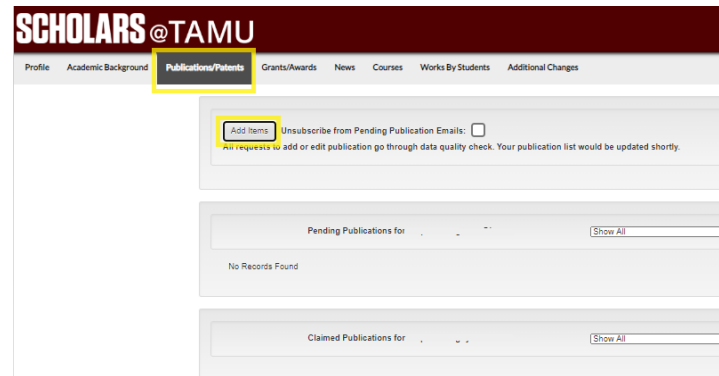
SCHOLARS @TAMU

Profile Academic Background Publications/Patents Grants/Awards News Courses Works By Students Additional Changes

Add Items Unsubscribe from Pending Publication Emails:
All requests to add or edit publication go through data quality check. Your publication list would be updated shortly.

Pending Publications for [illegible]
Show All

No Records Found

Claimed Publications for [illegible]
Show All